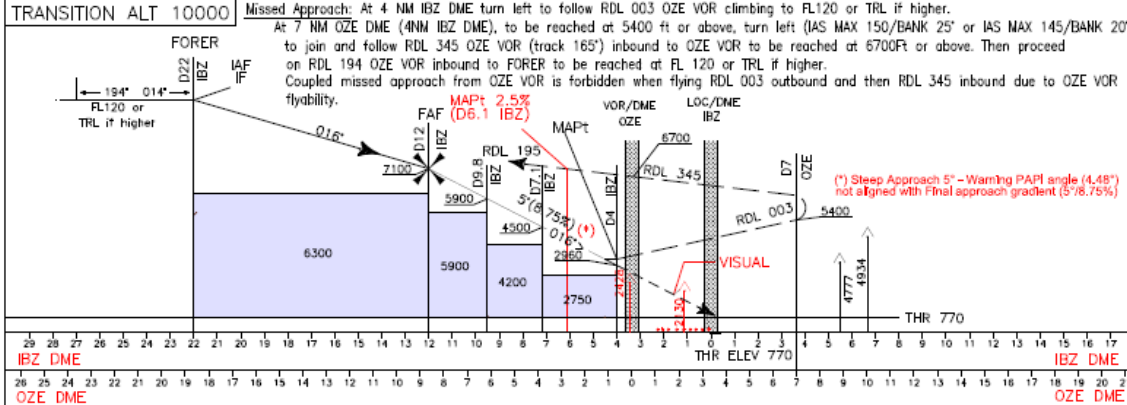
TRANSITION ALT 10000

Missed Approach: At 4 NM IBZ DME turn left to follow RDL 003 OZE VOR climbing to FL120 or TRL if higher.
At 7 NM OZE DME (4NM IBZ DME), to be reached at 5400 ft or above, turn left (IAS MAX 150/BANK 25° or IAS MAX 145/BANK 20° to join and follow RDL 345 OZE VOR (track 165°) inbound to OZE VOR to be reached at 6700Ft or above. Then proceed on RDL 194 OZE VOR inbound to FORER to be reached at FL 120 or TRL if higher.
Coupled missed approach from OZE VOR is forbidden when flying RDL 003 outbound and then RDL 345 inbound due to OZE VOR flyability.

FORER
D22 IBZ
IAF IF
194° 014°
FL120 or TRL if higher
016°
FAF
D12 IBZ
7100
MAPt 2.5%
(D6.1 IBZ)
MAPt
VOR/DME OZE
LOC/DME IBZ
6700
D9.8 IBZ
RDL 195
D7.1 IBZ
D4 IBZ
RDL 345
D7
(*) Steep Approach 5° - Warning PAPI angle (4.48°) not aligned with Final approach gradient (5°/8.75%)
5900
5°(8.75%) (*)
016°
4500
2960
RDL 003
5400
6300
5900
4200
2750
VISUAL
2420
2130
4777
4934
THR 770
29 28 27 26 25 24 23 22 21 20 19 18 17 16 15 14 13 12 11 10 9 8 7 6 5 4 3 2 1 0 1 2 3 4 5 6 7 8 9 10 11 12 13 14 15 16 17
IBZ DME
THR ELEV 770
IBZ DME
26 25 24 23 22 21 20 19 18 17 16 15 14 13 12 11 10 9 8 7 6 5 4 3 2 1 0 1 2 3 4 5 6 7 8 9 10 11 12 13 14 15 16 17 18 19 20 21
OZE DME
OZE DME